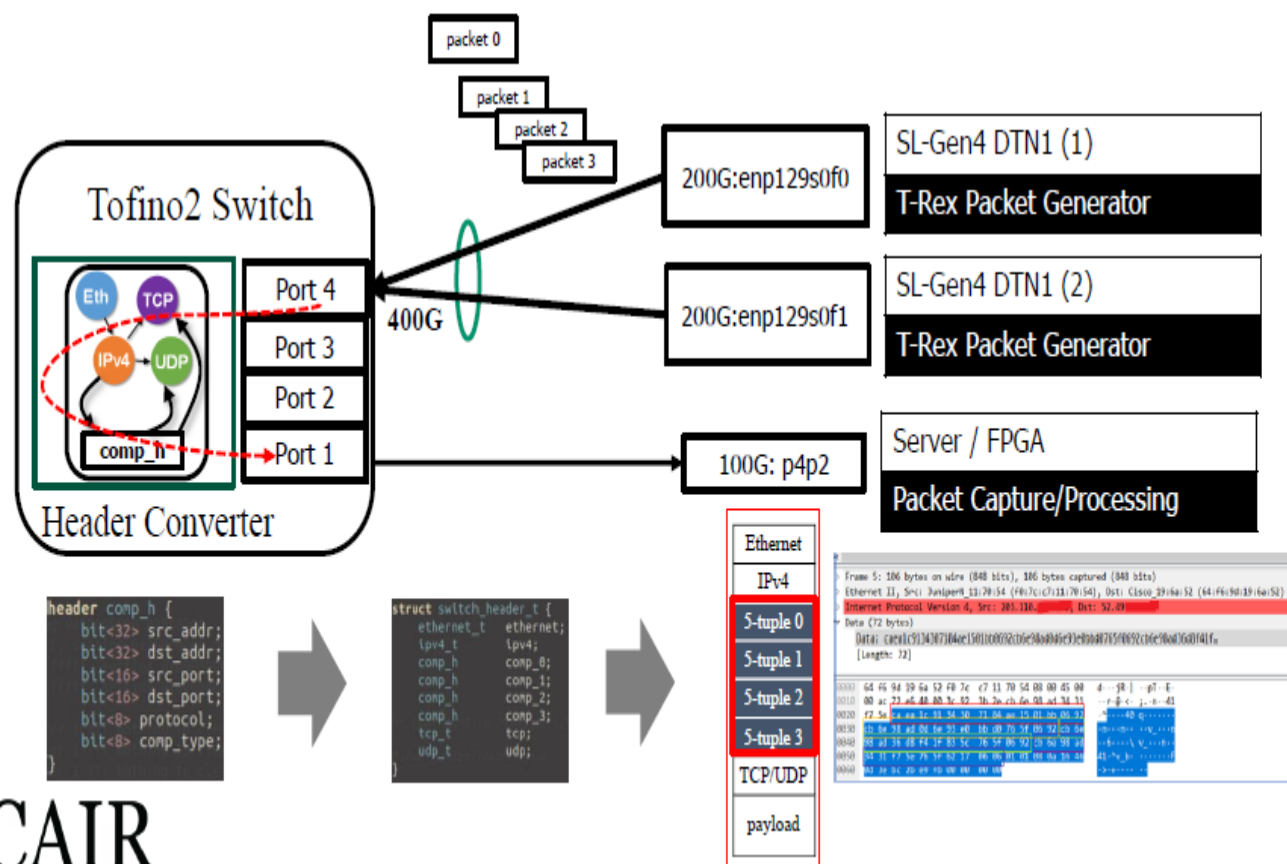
packet 0
packet 1
packet 2
packet 3

Tofino2 Switch

Eth
TCP
IPv4
UDP
comp_h

Port 4
Port 3
Port 2
Port 1

400G

Header Converter

200G:enp129s0f0
200G:enp129s0f1
100G: p4p2

SL-Gen4 DTN1 (1)
T-Rex Packet Generator

SL-Gen4 DTN1 (2)
T-Rex Packet Generator

Server / FPGA
Packet Capture/Processing

header comp_h {
bit<32> src_addr;
bit<32> dst_addr;
bit<16> src_port;
bit<16> dst_port;
bit<8> protocol;
bit<8> comp_type;
}

struct switch_header_t {
ethernet_t ethernet;
ipv4_t ipv4;
comp_h comp_0;
comp_h comp_1;
comp_h comp_2;
comp_h comp_3;
tcp_t tcp;
udp_t udp;
}

Ethernet
IPv4
5-tuple 0
5-tuple 1
5-tuple 2
5-tuple 3
TCP/UDP
payload

Frame 5: 106 bytes on wire (848 bits), 106 bytes captured (848 bits)
Ethernet II, Src: Juniper_11:70:54 (f0:7c:c7:11:70:54), Dst: Cisco_19:6a:52 (64:f6:9d:19:6a:52)
Internet Protocol Version 4, Src: 205.110.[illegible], Dst: 52.49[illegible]
Data (72 bytes)
Data: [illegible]
[Length: 72]

0000 64 f6 9d 19 6a 52 f0 7c c7 11 70 54 08 00 45 00
0010 00 5c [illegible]
0020 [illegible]
0030 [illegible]
0040 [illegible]
0050 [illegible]
0060 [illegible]

CAIR